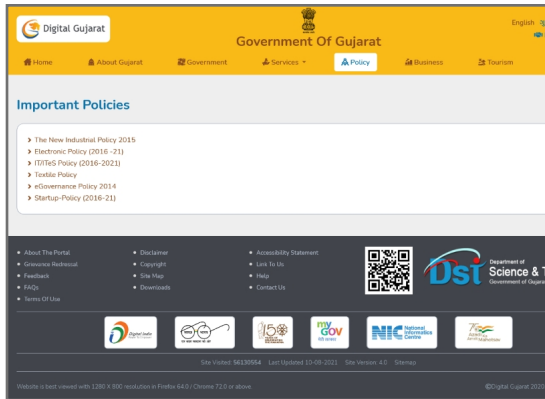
Digital Gujarat

Government Of Gujarat

English

Home
About Gujarat
Government
Services
Policy
Business
Tourism

Important Policies

The New Industrial Policy 2015
Electronic Policy (2016 -21)
IT/ITeS Policy (2016-2021)
Textile Policy
eGovernance Policy 2014
Startup-Policy (2016-21)

About The Portal
Grievance Redressal
Feedback
FAQs
Terms Of Use

Disclaimer
Copyright
Site Map
Downloads

Accessibility Statement
Link To Us
Help
Contact Us

Dst Department of Science & T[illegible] Government of Gujarat

Digital India
150
my GOV
NIC National Informatics Centre

Site Visited: 56130554 Last Updated 10-09-2021 Site Version: 4.0 Sitemap

Website is best viewed with 1280 X 800 resolution in Firefox 64.0 / Chrome 72.0 or above.

©Digital Gujarat 2020